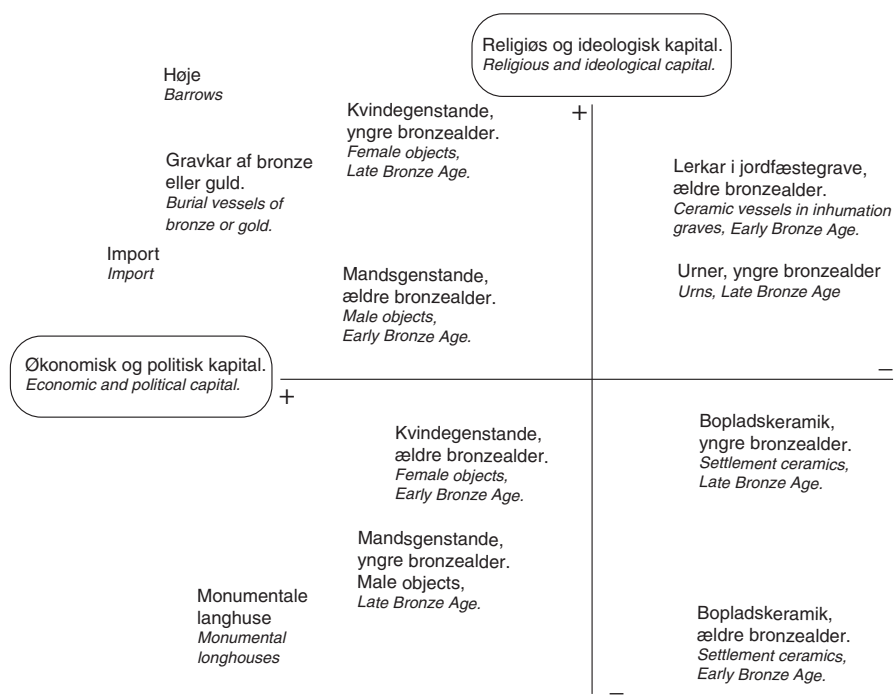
Religiøs og ideologisk kapital.
Religious and ideological capital.

Høje
Barrows

Kvindegenstande, yngre bronzealder.
Female objects, Late Bronze Age.

+

Gravkar af bronze eller guld.
Burial vessels of bronze or gold.

Lerkar i jordfæstegrave, ældre bronzealder.
Ceramic vessels in inhumation graves, Early Bronze Age.

Import
Import

Mandsgenstande, ældre bronzealder.
Male objects, Early Bronze Age.

Urner, yngre bronzealder
Urns, Late Bronze Age

Økonomisk og politisk kapital.
Economic and political capital.

+

–

Kvindegenstande, ældre bronzealder.
Female objects, Early Bronze Age.

Bopladskeramik, yngre bronzealder.
Settlement ceramics, Late Bronze Age.

Mandsgenstande, yngre bronzealder.
Male objects, Late Bronze Age.

Monumentale langhuse
Monumental longhouses

Bopladskeramik, ældre bronzealder.
Settlement ceramics, Early Bronze Age.

–